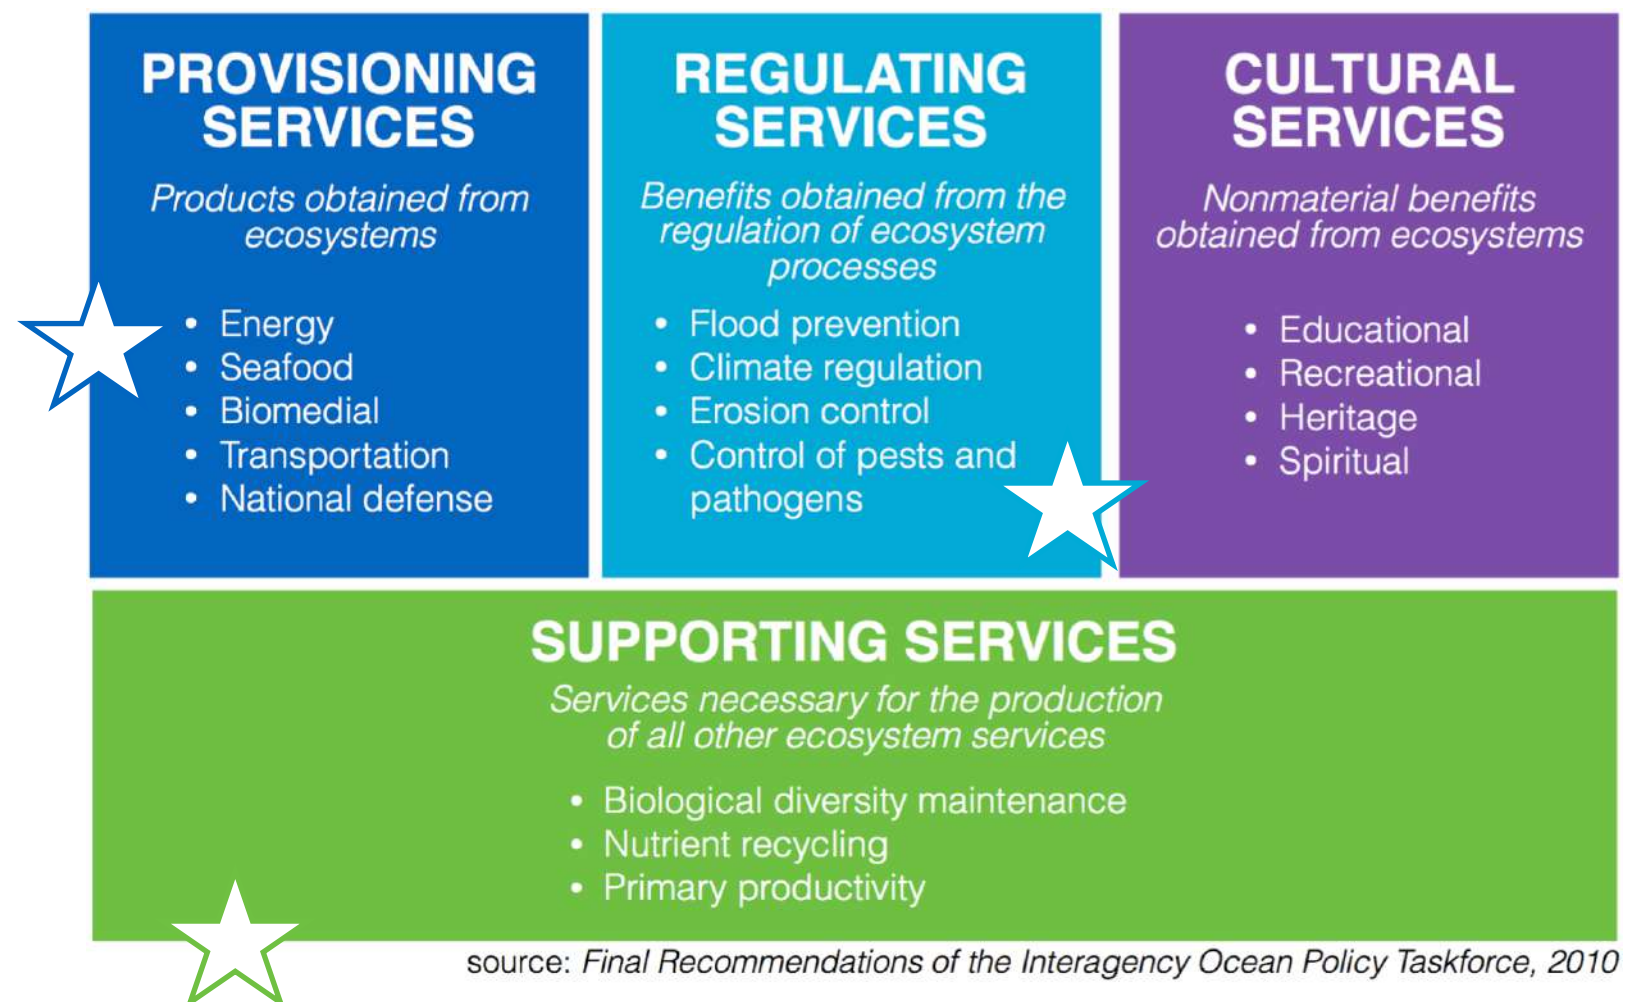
PROVISIONING SERVICES

*Products obtained from ecosystems*

- Energy
- Seafood
- Biomedial
- Transportation
- National defense

REGULATING SERVICES

*Benefits obtained from the regulation of ecosystem processes*

- Flood prevention
- Climate regulation
- Erosion control
- Control of pests and pathogens

CULTURAL SERVICES

*Nonmaterial benefits obtained from ecosystems*

- Educational
- Recreational
- Heritage
- Spiritual

SUPPORTING SERVICES

*Services necessary for the production of all other ecosystem services*

- Biological diversity maintenance
- Nutrient recycling
- Primary productivity

source: *Final Recommendations of the Interagency Ocean Policy Taskforce, 2010*